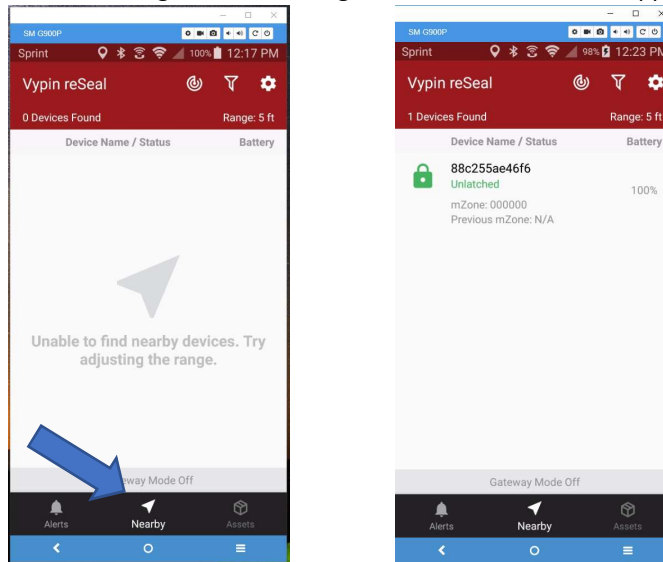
SM G900P

Sprint 100% 12:17 PM

Vypin reSeal

0 Devices Found

Range: 5 ft

Device Name / Status

Battery

Unable to find nearby devices. Try adjusting the range.

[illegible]eway Mode Off

Alerts

Nearby

Assets

SM G900P

Sprint 98% 12:23 PM

Vypin reSeal

1 Devices Found

Range: 5 ft

Device Name / Status

Battery

88c255ae46f6

Unlatched

100%

mZone: 000000

Previous mZone: N/A

Gateway Mode Off

Alerts

Nearby

Assets